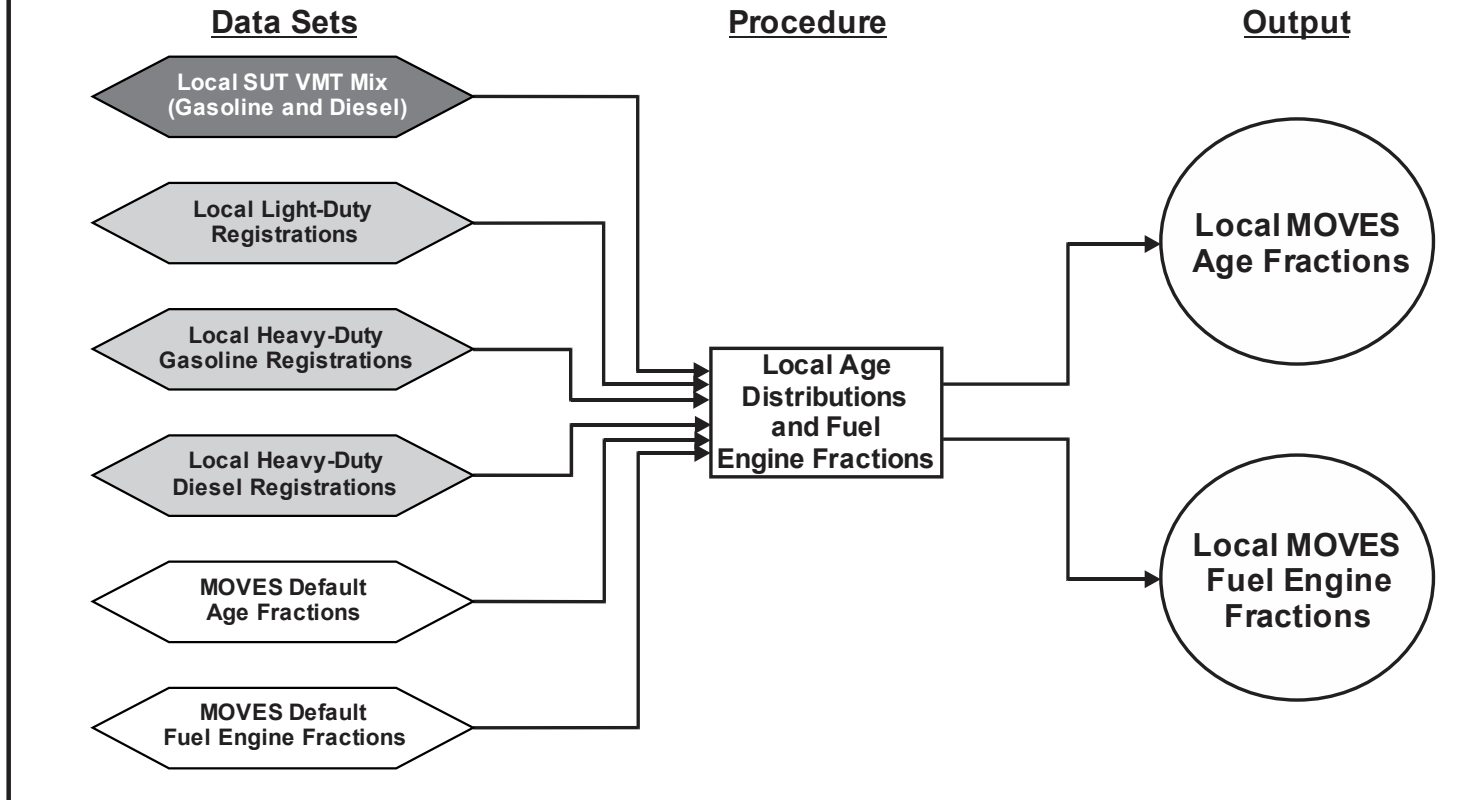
Data Sets

Procedure

Output

Local SUT VMT Mix (Gasoline and Diesel)

Local Light-Duty Registrations

Local Heavy-Duty Gasoline Registrations

Local Heavy-Duty Diesel Registrations

MOVES Default Age Fractions

MOVES Default Fuel Engine Fractions

Local Age Distributions and Fuel Engine Fractions

Local MOVES Age Fractions

Local MOVES Fuel Engine Fractions